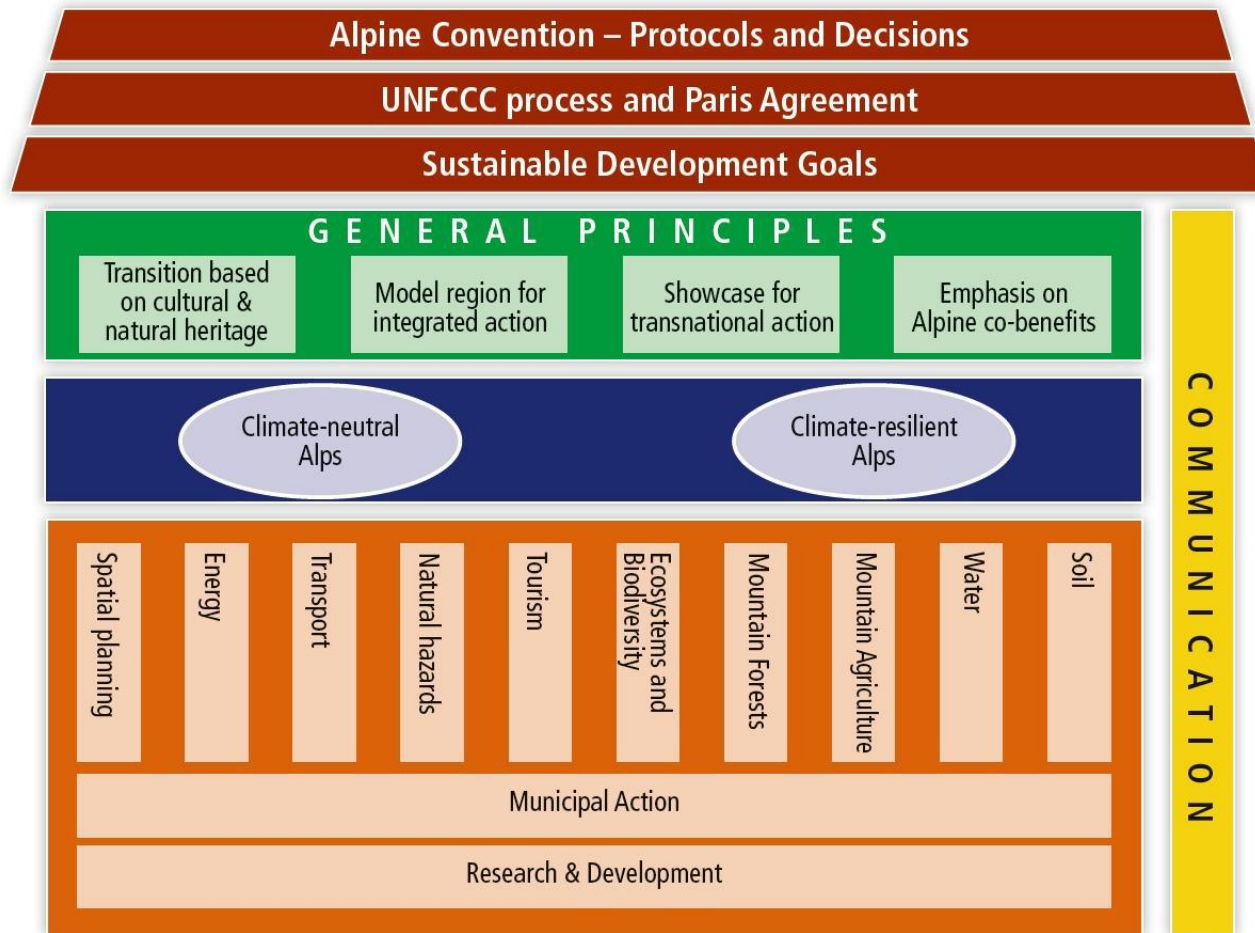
Alpine Convention – Protocols and Decisions

UNFCCC process and Paris Agreement

Sustainable Development Goals

GENERAL PRINCIPLES

Transition based on cultural & natural heritage

Model region for integrated action

Showcase for transnational action

Emphasis on Alpine co-benefits

Climate-neutral Alps

Climate-resilient Alps

Spatial planning

Energy

Transport

Natural hazards

Tourism

Ecosystems and Biodiversity

Mountain Forests

Mountain Agriculture

Water

Soil

Municipal Action

Research & Development

COMMUNICATION